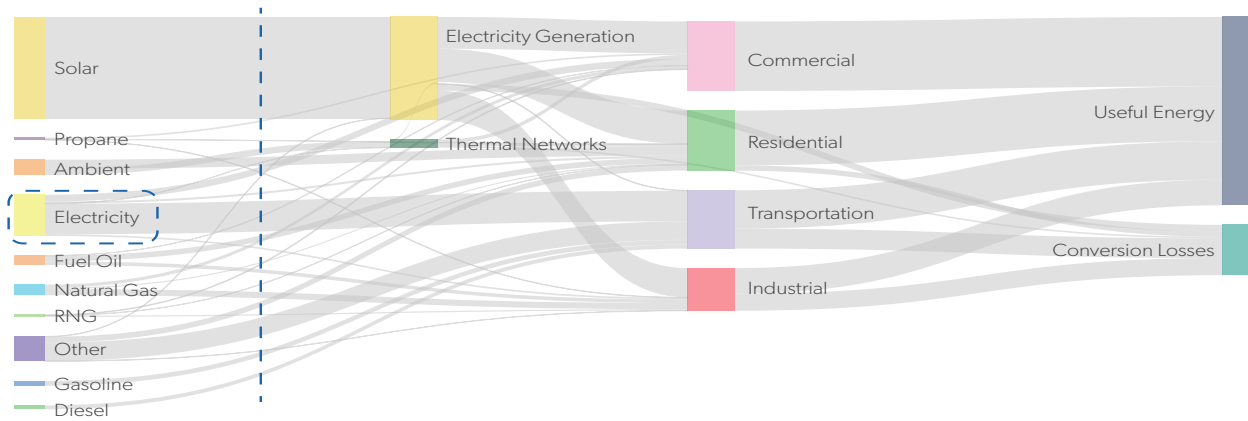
Solar
Propane
Ambient
Electricity
Fuel Oil
Natural Gas
RNG
Other
Gasoline
Diesel

Electricity Generation
Thermal Networks

Commercial
Residential
Transportation
Industrial

Useful Energy
Conversion Losses